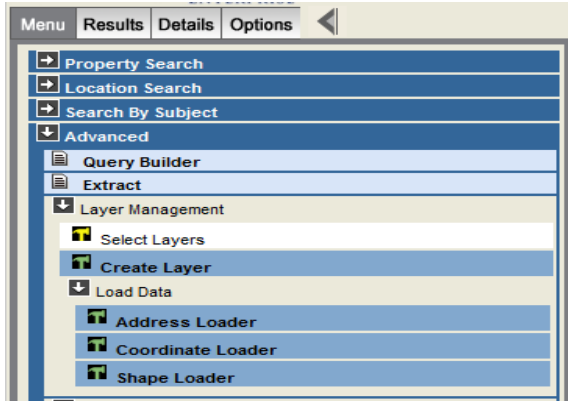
Menu Results Details Options

Property Search
Location Search
Search By Subject
Advanced
Query Builder
Extract
Layer Management
Select Layers
Create Layer
Load Data
Address Loader
Coordinate Loader
Shape Loader